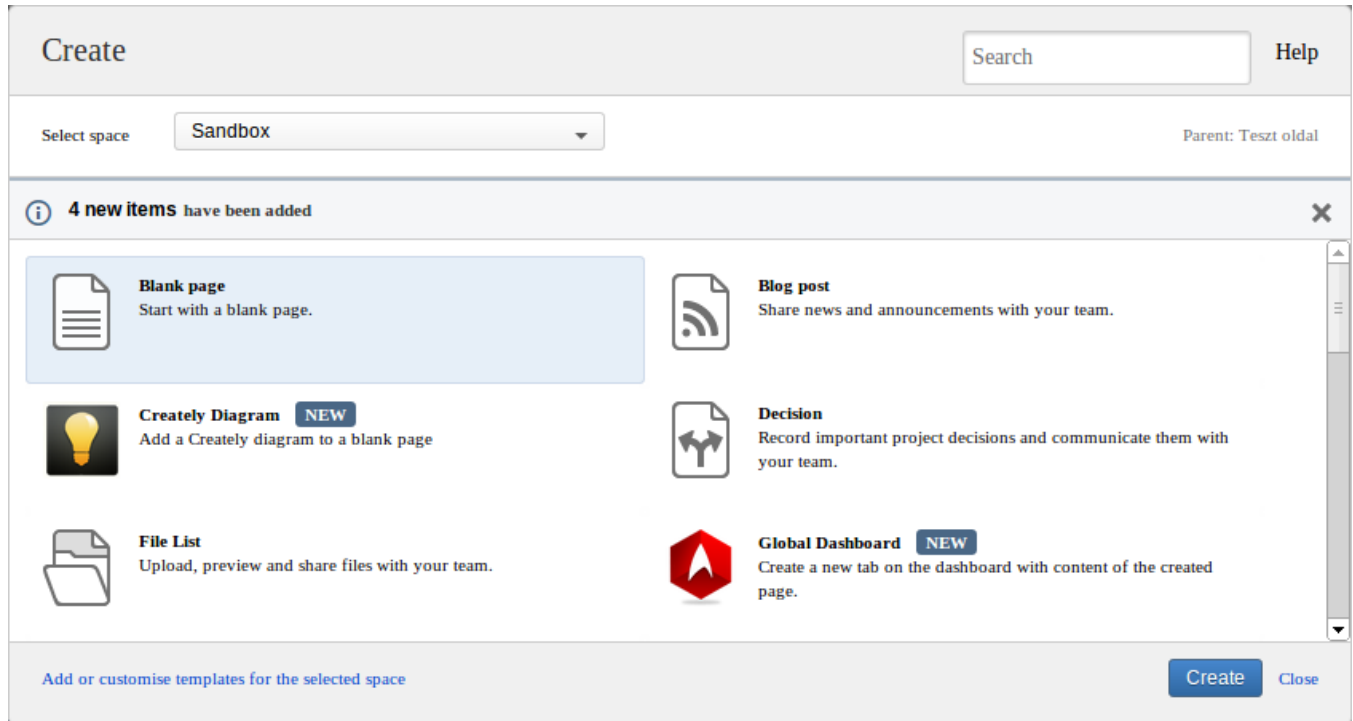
Create

Search

Help

Select space

Sandbox

Parent: Teszt oldal

4 new items have been added

Blank page
Start with a blank page.

Blog post
Share news and announcements with your team.

Creately Diagram NEW
Add a Creately diagram to a blank page

Decision
Record important project decisions and communicate them with your team.

File List
Upload, preview and share files with your team.

Global Dashboard NEW
Create a new tab on the dashboard with content of the created page.

Add or customise templates for the selected space

Create

Close